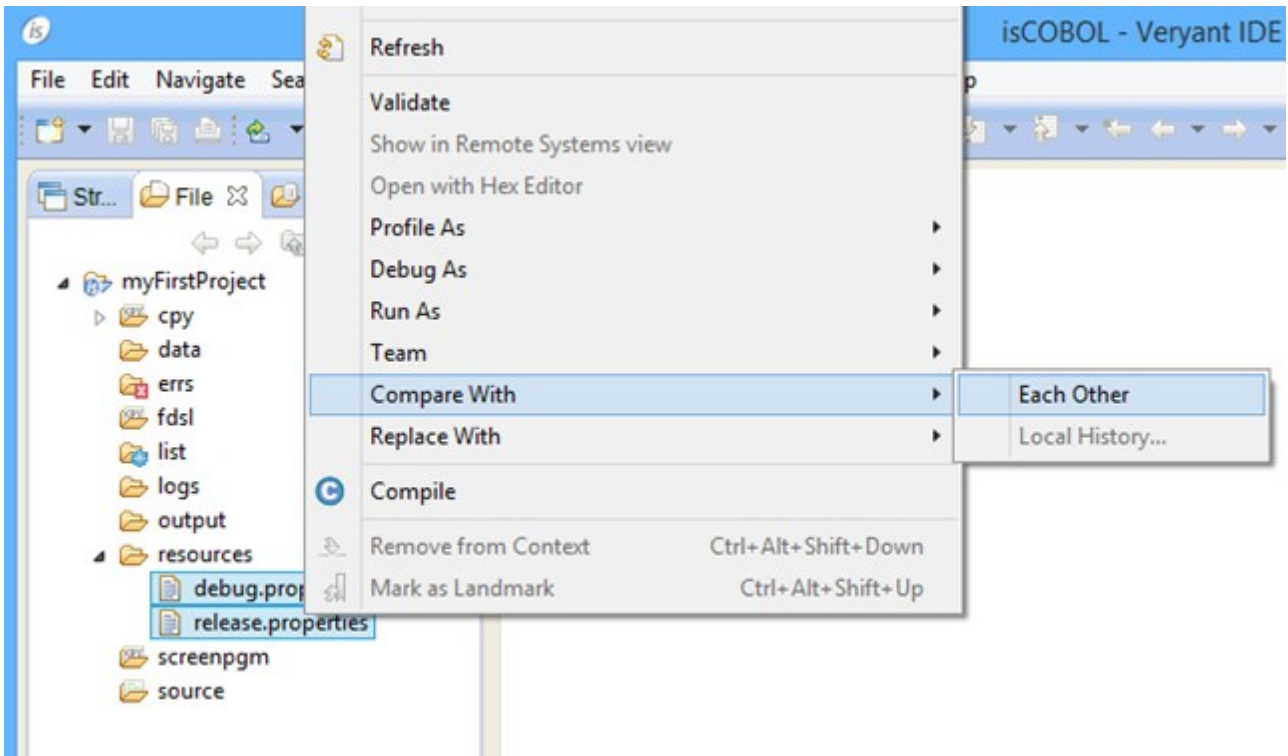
isCOBOL - Veryant IDE

File Edit Navigate Sea

p

Str... File

myFirstProject
cpy
data
errs
fdsl
list
logs
output
resources
debug.prop
release.properties
screenpgm
source

Refresh
Validate
Show in Remote Systems view
Open with Hex Editor
Profile As
Debug As
Run As
Team
Compare With
Replace With
Compile
Remove from Context Ctrl+Alt+Shift+Down
Mark as Landmark Ctrl+Alt+Shift+Up

Each Other
Local History...